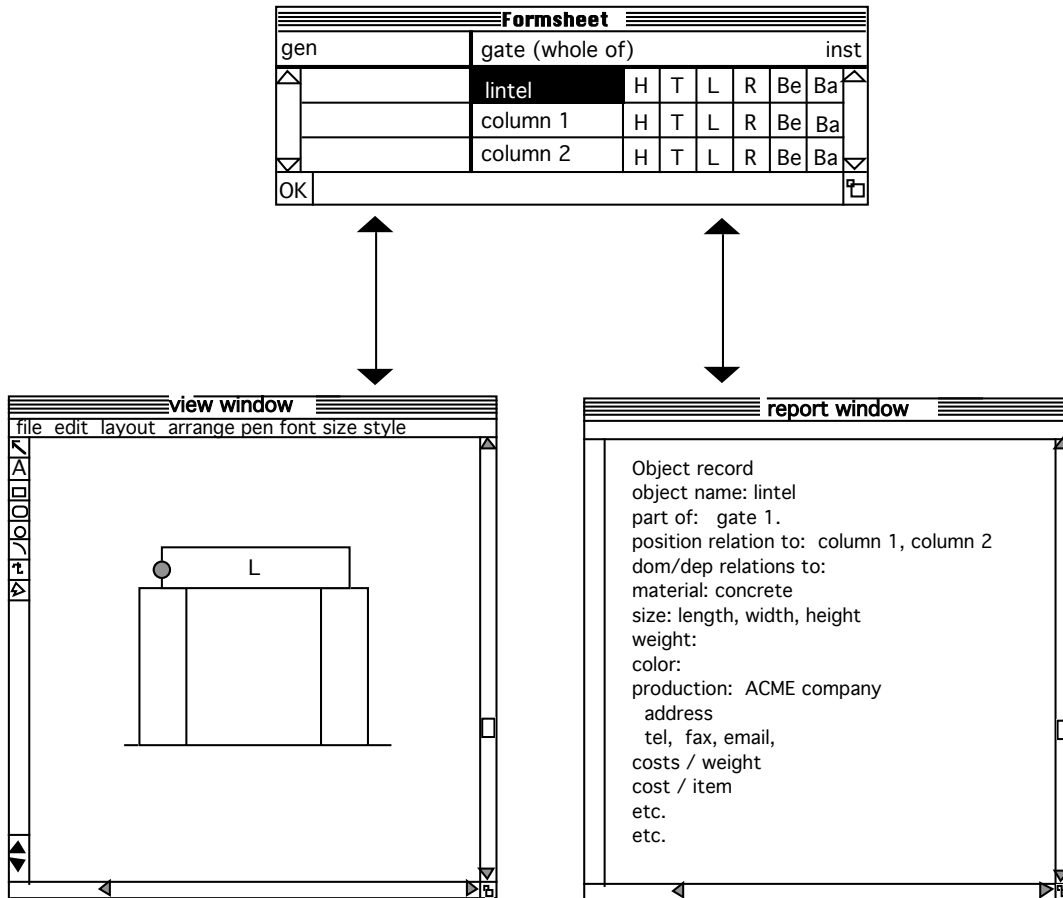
Formsheet

| gen | gate (whole of) | | | | | | inst |
|---|---|---|---|---|---|---|---|
| | lintel | H | T | L | R | Be | Ba |
| | column 1 | H | T | L | R | Be | Ba |
| | column 2 | H | T | L | R | Be | Ba |

OK

view window

file edit layout arrange pen font size style

A

L

report window

Object record
object name: lintel
part of: gate 1.
position relation to: column 1, column 2
dom/dep relations to:
material: concrete
size: length, width, height
weight:
color:
production: ACME company
address
tel, fax, email,
costs / weight
cost / item
etc.
etc.